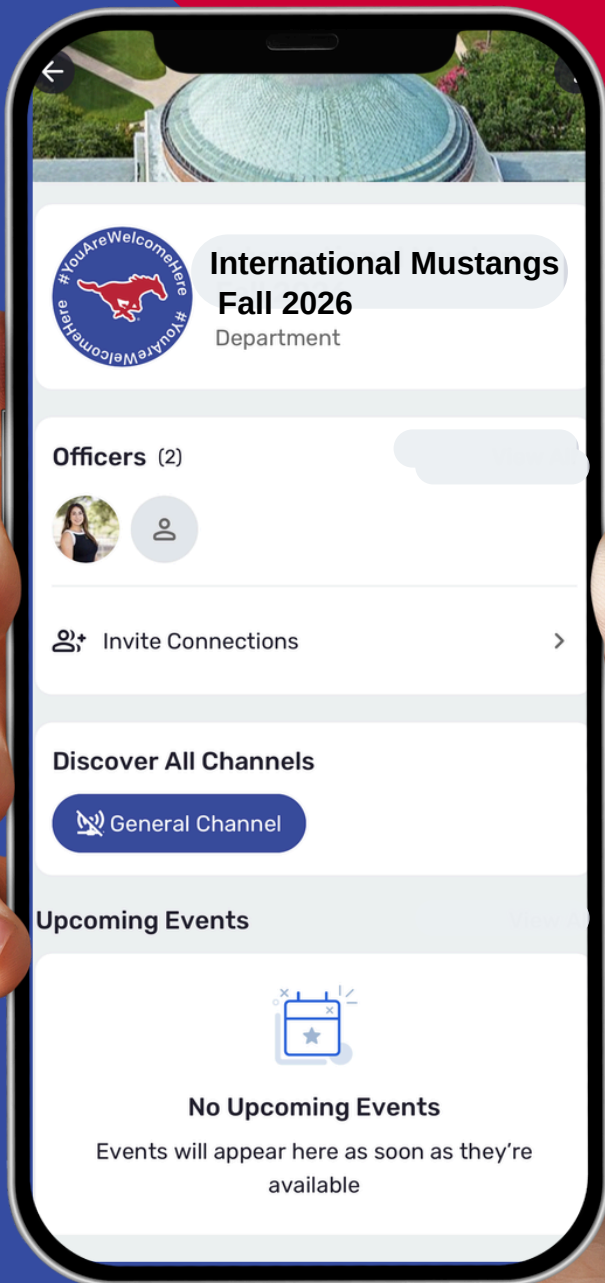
#YouAreWelcomeHere #YouAreWelcomeHere

International Mustangs Fall 2026

Department

Officers (2)

Invite Connections

Discover All Channels

General Channel

Upcoming Events

No Upcoming Events

Events will appear here as soon as they're available